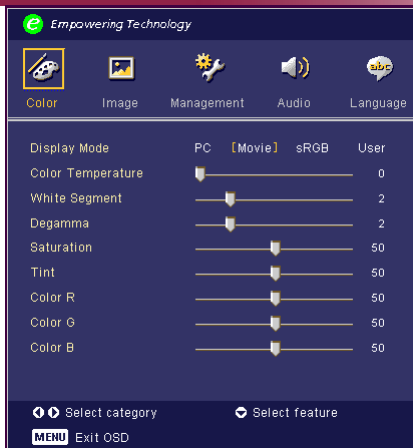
Empowering Technology

Color Image Management Audio Language

abc

| | |
|---|---|
| Display Mode | PC [Movie] sRGB User |
| Color Temperature | 0 |
| White Segment | 2 |
| Degamma | 2 |
| Saturation | 50 |
| Tint | 50 |
| Color R | 50 |
| Color G | 50 |
| Color B | 50 |

Select category Select feature

MENU Exit OSD